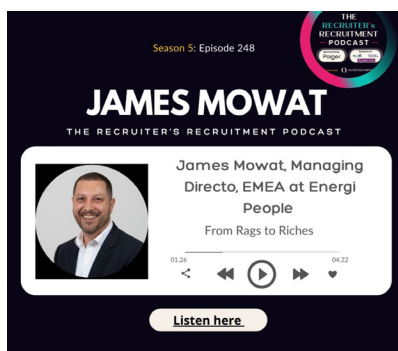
THE RECRUITER's RECRUITMENT PODCAST

Season 5: Episode 248

JAMES MOWAT

THE RECRUITER'S RECRUITMENT PODCAST

James Mowat, Managing Directo, EMEA at Energi People

From Rags to Riches

01.26

04.22

Listen here